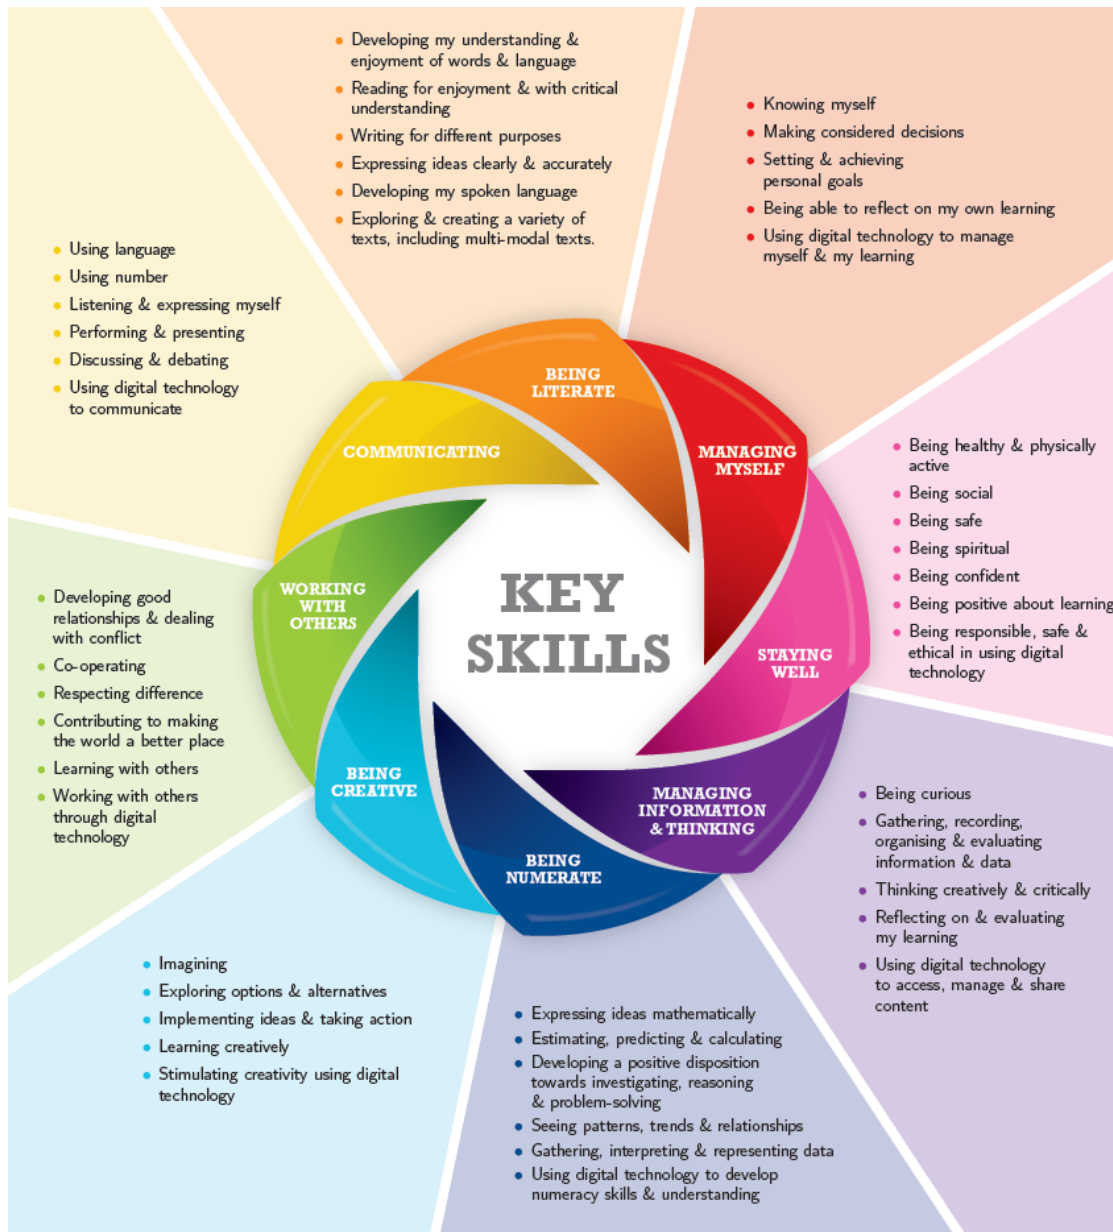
- Developing my understanding & enjoyment of words & language
- Reading for enjoyment & with critical understanding
- Writing for different purposes
- Expressing ideas clearly & accurately
- Developing my spoken language
- Exploring & creating a variety of texts, including multi-modal texts.

- Knowing myself
- Making considered decisions
- Setting & achieving personal goals
- Being able to reflect on my own learning
- Using digital technology to manage myself & my learning

- Using language
- Using number
- Listening & expressing myself
- Performing & presenting
- Discussing & debating
- Using digital technology to communicate

BEING LITERATE

MANAGING MYSELF

COMMUNICATING

- Being healthy & physically active
- Being social
- Being safe
- Being spiritual
- Being confident
- Being positive about learning
- Being responsible, safe & ethical in using digital technology

WORKING WITH OTHERS

KEY SKILLS

STAYING WELL

- Developing good relationships & dealing with conflict
- Co-operating
- Respecting difference
- Contributing to making the world a better place
- Learning with others
- Working with others through digital technology

BEING CREATIVE

MANAGING INFORMATION & THINKING

BEING NUMERATE

- Being curious
- Gathering, recording, organising & evaluating information & data
- Thinking creatively & critically
- Reflecting on & evaluating my learning
- Using digital technology to access, manage & share content

- Imagining
- Exploring options & alternatives
- Implementing ideas & taking action
- Learning creatively
- Stimulating creativity using digital technology

- Expressing ideas mathematically
- Estimating, predicting & calculating
- Developing a positive disposition towards investigating, reasoning & problem-solving
- Seeing patterns, trends & relationships
- Gathering, interpreting & representing data
- Using digital technology to develop numeracy skills & understanding